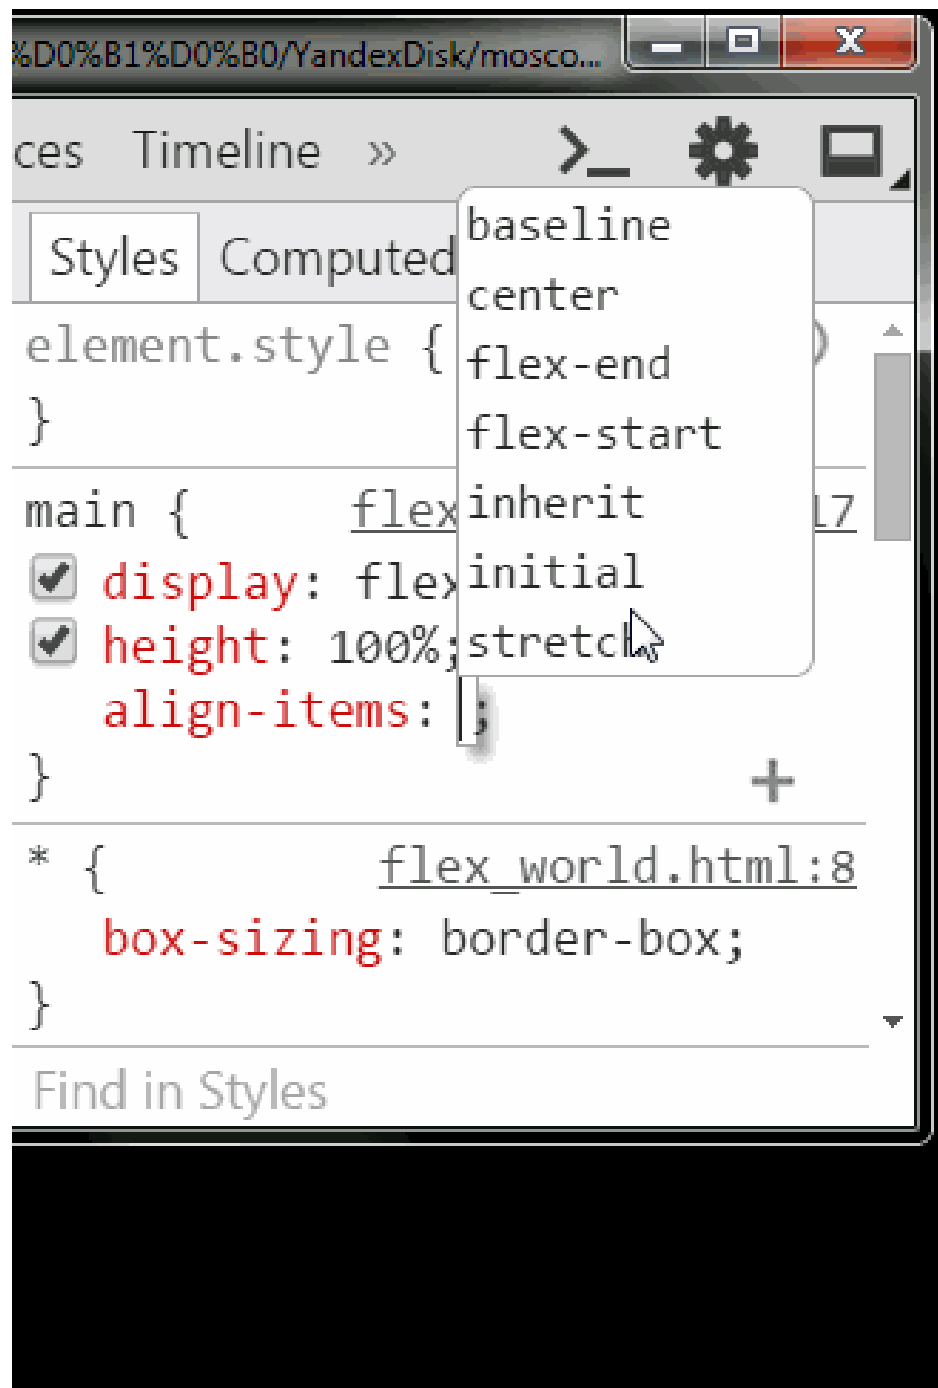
%D0%B1%D0%B0/YandexDisk/mosco...

ces Timeline »

Styles Computed

element.style {
}

main { flex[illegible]17
display: flex
height: 100%;
align-items: ;
}

baseline
center
flex-end
flex-start
inherit
initial
stretch

* { flex_world.html:8
box-sizing: border-box;
}

Find in Styles